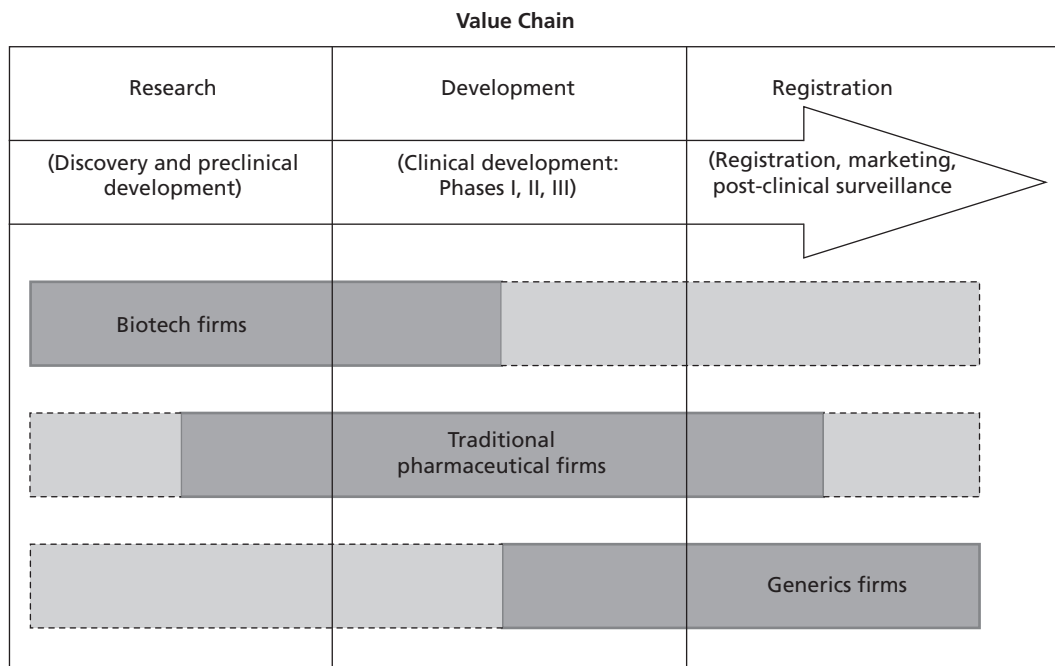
**Value Chain**

| Research | Development | Registration |
|---|---|---|
| (Discovery and preclinical development) | (Clinical development: Phases I, II, III) | (Registration, marketing, post-clinical surveillance |

Biotech firms

Traditional pharmaceutical firms

Generics firms